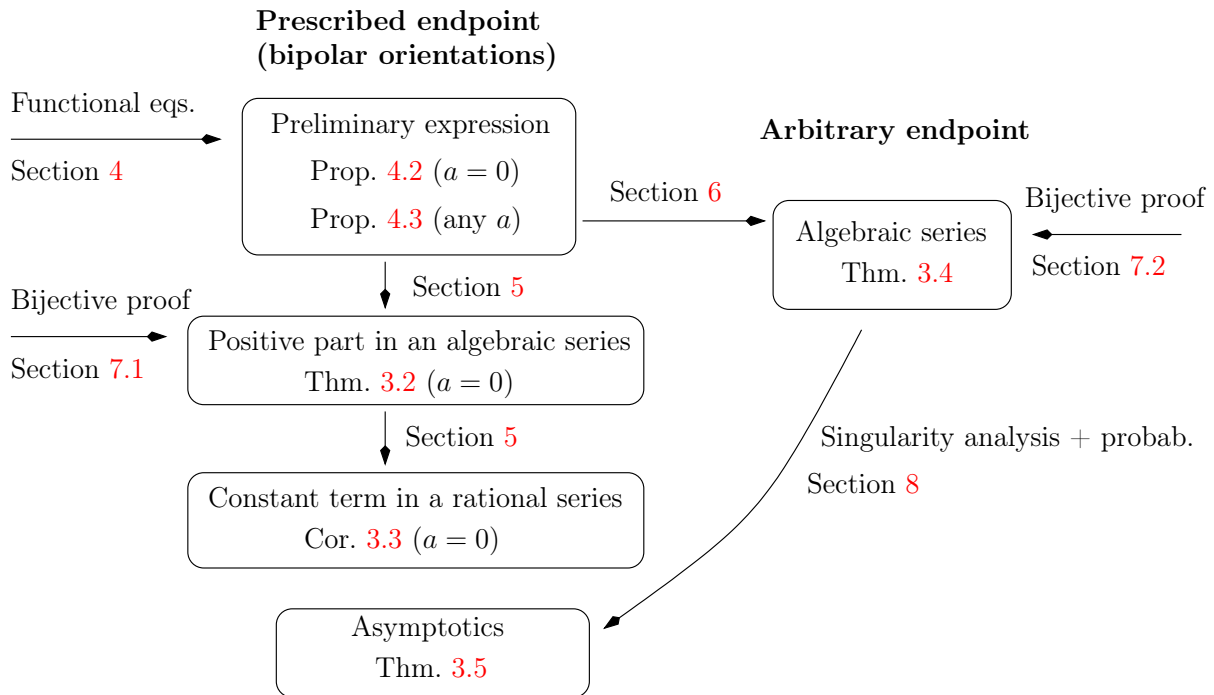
**Prescribed endpoint (bipolar orientations)**

Functional eqs.

Section 4

Preliminary expression
Prop. 4.2 ($a = 0$)
Prop. 4.3 (any $a$)

**Arbitrary endpoint**

Section 6

Bijective proof

Algebraic series
Thm. 3.4

Section 7.2

Section 5

Bijective proof

Section 7.1

Positive part in an algebraic series
Thm. 3.2 ($a = 0$)

Section 5

Singularity analysis + probab.

Section 8

Constant term in a rational series
Cor. 3.3 ($a = 0$)

Asymptotics
Thm. 3.5